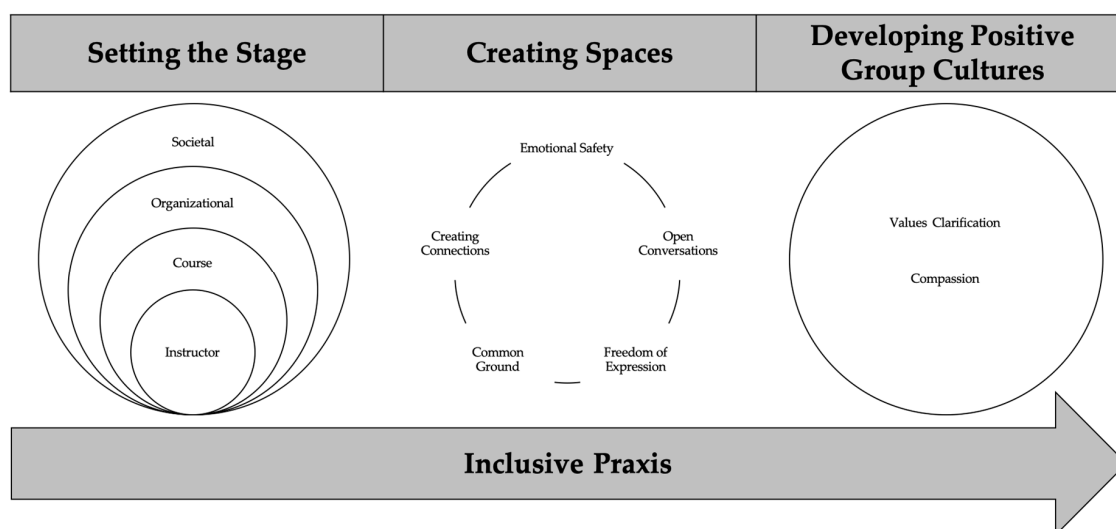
| Setting the Stage | Creating Spaces | Developing Positive Group Cultures |
|---|---|---|

Societal

Organizational

Course

Instructor

Emotional Safety

Open Conversations

Freedom of Expression

Common Ground

Creating Connections

Values Clarification

Compassion

Inclusive Praxis